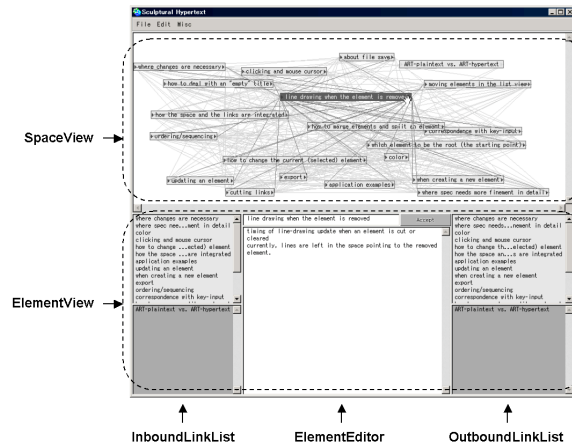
Sculptural Hypertext

File Edit Misc

where changes are necessary
clicking and mouse cursor
about file save
ART-plaintext vs. ART-hypertext
how to deal with an "empty" tiles
line drawing when the element is removed
moving elements in the list view
how the space and the links are integrated
ordering/sequencing
how to merge elements and split an element
correspondence with key-input
which element to be the root (the starting point)
color
how to change the current (selected) element
updating an element
export
cutting links
application examples
when creating a new element
where spec needs more finement in detail

SpaceView

where changes are necessary
where spec nee...ment in detail
color
clicking and mouse cursor
how to change ...ected) element
how the space ...are integrated
application examples
updating an element
when creating a new element
export
ordering/sequencing
correspondence with key-input
ART-plaintext vs. ART-hypertext

line drawing when the element is removed
Accept
timing of line-drawing update when an element is cut or cleared
currently, lines are left in the space pointing to the removed element.

where changes are necessary
where spec needs...nement in detail
color
clicking and mouse cursor
how to change th...elected) element
how the space ...are integrated
application examples
updating an element
when creating a new element
export
ordering/sequencing
correspondence with key-input
ART-plaintext vs. ART-hypertext

ElementView

InboundLinkList
ElementEditor
OutboundLinkList